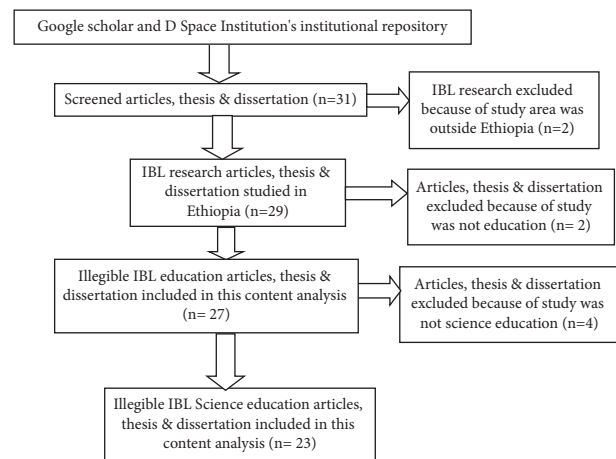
Google scholar and D Space Institution's institutional repository

Screened articles, thesis & dissertation (n=31)

IBL research excluded because of study area was outside Ethiopia (n=2)

IBL research articles, thesis & dissertation studied in Ethiopia (n=29)

Articles, thesis & dissertation excluded because of study was not education (n= 2)

Illegible IBL education articles, thesis & dissertation included in this content analysis (n= 27)

Articles, thesis & dissertation excluded because of study was not science education (n=4)

Illegible IBL Science education articles, thesis & dissertation included in this content analysis (n= 23)